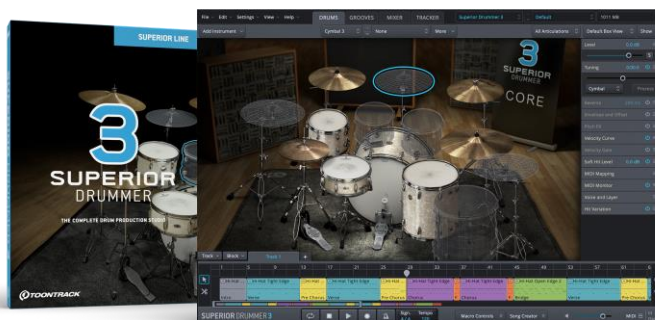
SUPERIOR LINE

3

SUPERIOR DRUMMER

THE COMPLETE DRUM PRODUCTION STUDIO

TOONTRACK

File Edit Settings View Help

DRUMS GROOVES MIXER TRACKER

Superior Drummer 3

Default

Add Instrument

Cymbal 3

None

None

All Articulations

Default Box View

Show

3 SUPERIOR CORE

Level

Tuning

Cymbal

Velocity Curve

Soft Hit Level

MIDI Mapping

MIDI Monitor

Hide and Layer

Hit Variation

Track

Block

Hi-Hat Tight Edge

Verse

Pre Chorus

Chorus

Bridge

Hi-Hat Open Edge

SUPERIOR DRUMMER 3

Macro Controls

Song Creator

MIDI